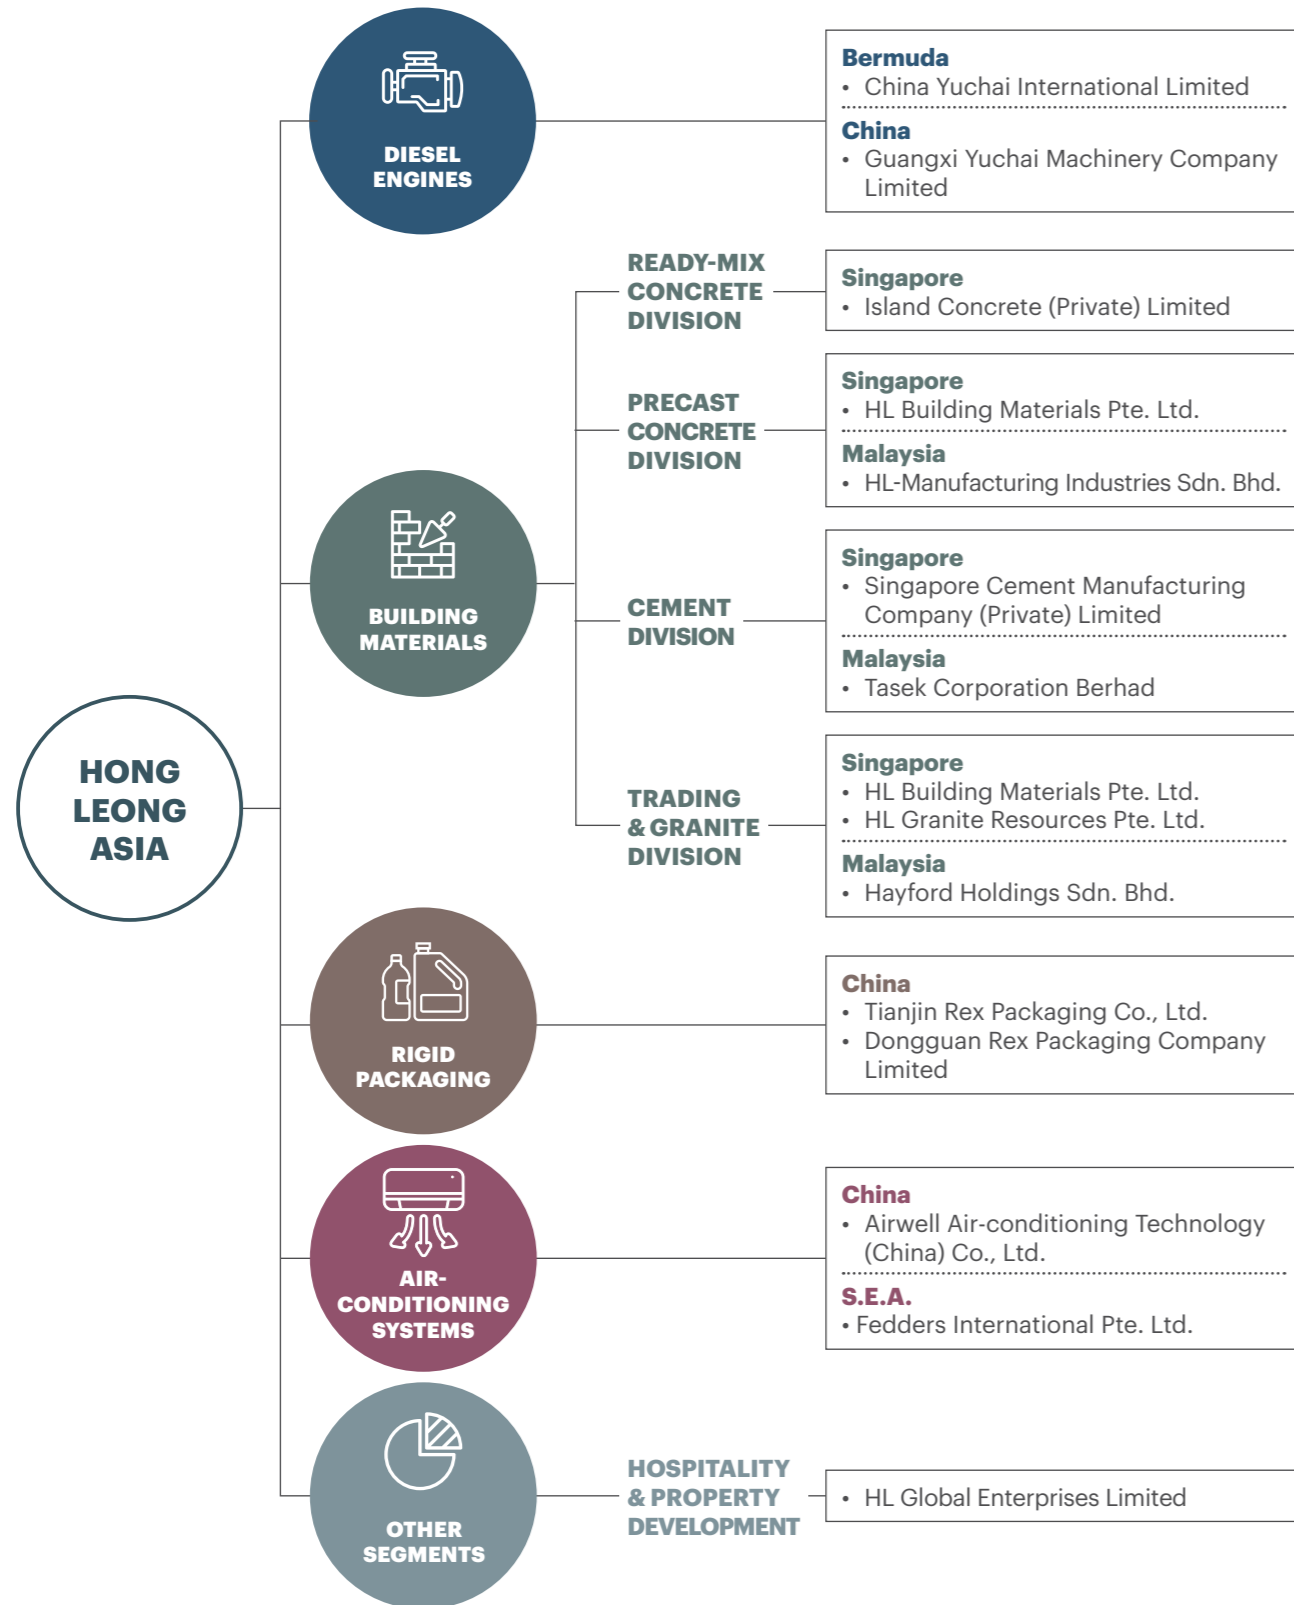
HONG LEONG ASIA

DIESEL ENGINES

Bermuda
• China Yuchai International Limited

China
• Guangxi Yuchai Machinery Company Limited

BUILDING MATERIALS

READY-MIX CONCRETE DIVISION

Singapore
• Island Concrete (Private) Limited

PRECAST CONCRETE DIVISION

Singapore
• HL Building Materials Pte. Ltd.

Malaysia
• HL-Manufacturing Industries Sdn. Bhd.

CEMENT DIVISION

Singapore
• Singapore Cement Manufacturing Company (Private) Limited

Malaysia
• Tasek Corporation Berhad

TRADING & GRANITE DIVISION

Singapore
• HL Building Materials Pte. Ltd.
• HL Granite Resources Pte. Ltd.

Malaysia
• Hayford Holdings Sdn. Bhd.

RIGID PACKAGING

China
• Tianjin Rex Packaging Co., Ltd.
• Dongguan Rex Packaging Company Limited

AIR-CONDITIONING SYSTEMS

China
• Airwell Air-conditioning Technology (China) Co., Ltd.

S.E.A.
• Fedders International Pte. Ltd.

OTHER SEGMENTS

HOSPITALITY & PROPERTY DEVELOPMENT

• HL Global Enterprises Limited